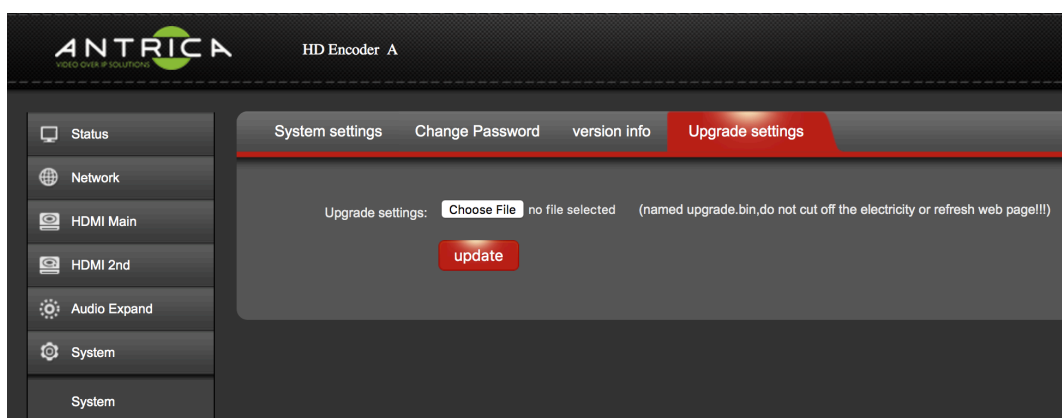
ANTRICA
VIDEO OVER IP SOLUTIONS

HD Encoder A

Status
Network
HDMI Main
HDMI 2nd
Audio Expand
System
System

System settings
Change Password
version info
Upgrade settings

Upgrade settings: Choose File no file selected (named upgrade.bin,do not cut off the electricity or refresh web page!!!)

update